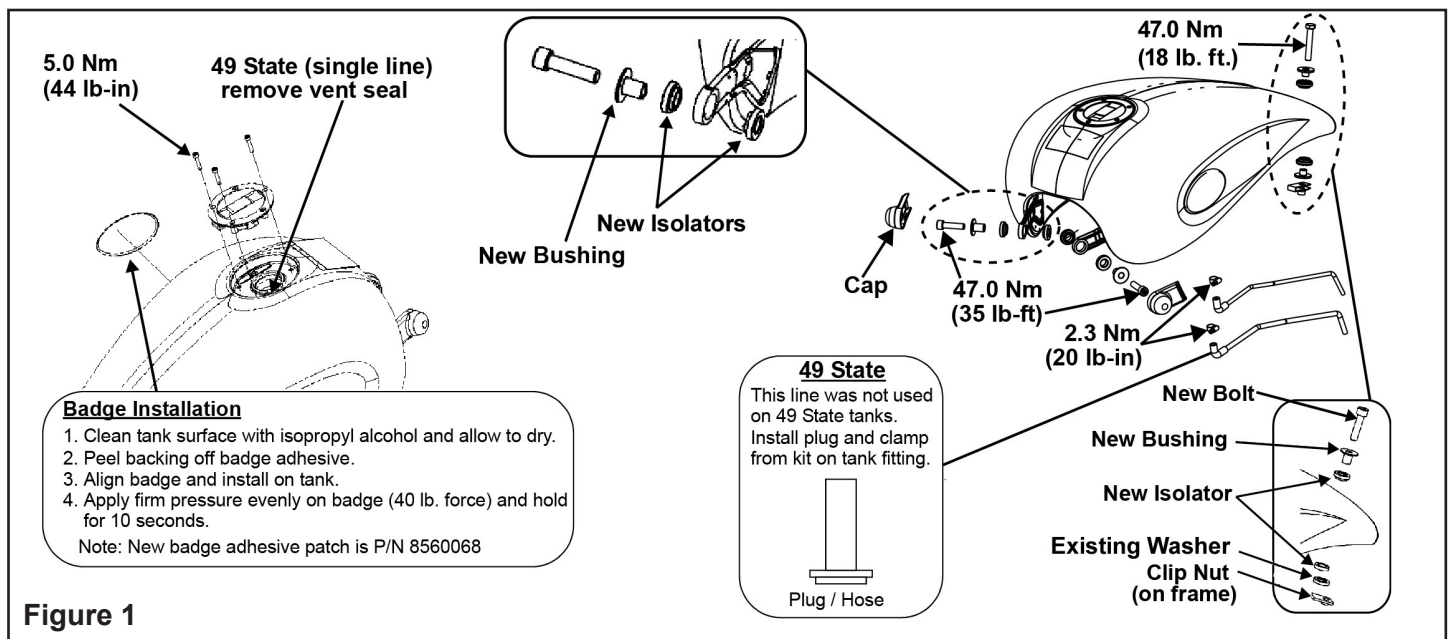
5.0 Nm
(44 lb-in)

49 State (single line)
remove vent seal

New Bushing

New Isolators

47.0 Nm
(18 lb. ft.)

Cap

47.0 Nm
(35 lb-ft)

2.3 Nm
(20 lb-in)

**Badge Installation**
1. Clean tank surface with isopropyl alcohol and allow to dry.
2. Peel backing off badge adhesive.
3. Align badge and install on tank.
4. Apply firm pressure evenly on badge (40 lb. force) and hold for 10 seconds.
Note: New badge adhesive patch is P/N 8560068

**49 State**
This line was not used on 49 State tanks. Install plug and clamp from kit on tank fitting.

Plug / Hose

New Bolt
New Bushing
New Isolator
Existing Washer
Clip Nut
(on frame)

Figure 1